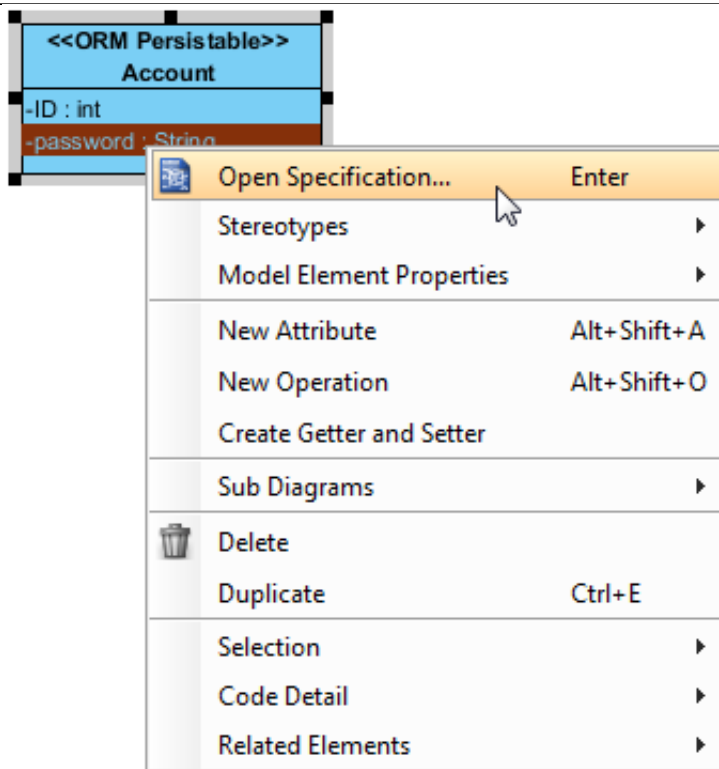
<<ORM Persistable>>
Account

-ID : int
-password : String

Open Specification... Enter
Stereotypes
Model Element Properties
New Attribute Alt+Shift+A
New Operation Alt+Shift+O
Create Getter and Setter
Sub Diagrams
Delete
Duplicate Ctrl+E
Selection
Code Detail
Related Elements